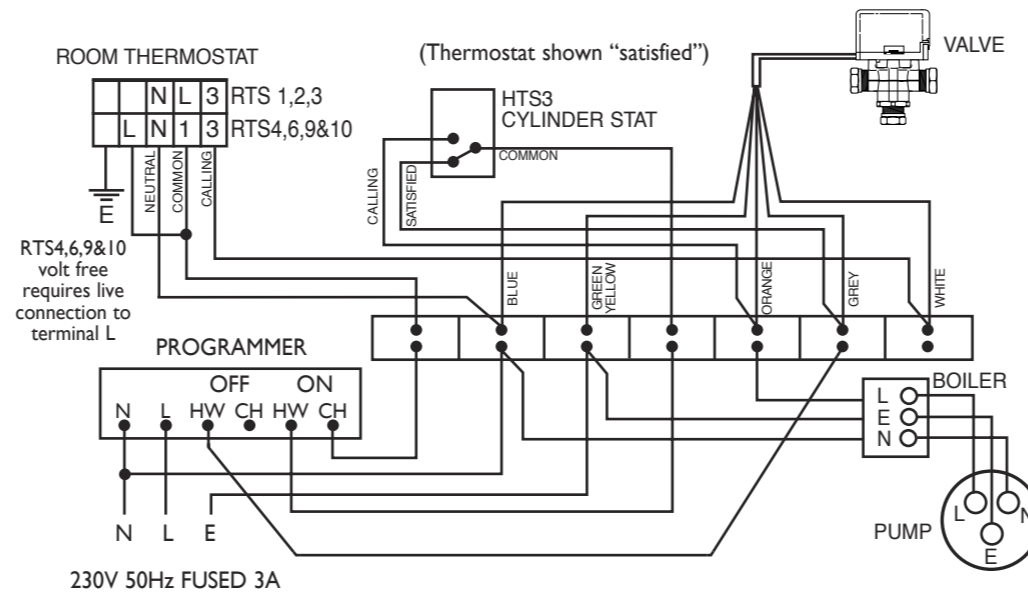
ROOM THERMOSTAT

(Thermostat shown "satisfied")

VALVE

| | | N | L | 3 |
|---|---|---|---|---|
| | L | N | 1 | 3 |

RTS 1,2,3
RTS4,6,9&10

HTS3
CYLINDER STAT

COMMON

NEUTRAL COMMON CALLING

CALLING SATISFIED

E

RTS4,6,9&10 volt free requires live connection to terminal L

BLUE

GREEN YELLOW

ORANGE

GREY

WHITE

PROGRAMMER

OFF ON

N L HW CH HW CH

BOILER
L
E
N

N L E

PUMP
L N E

230V 50Hz FUSED 3A